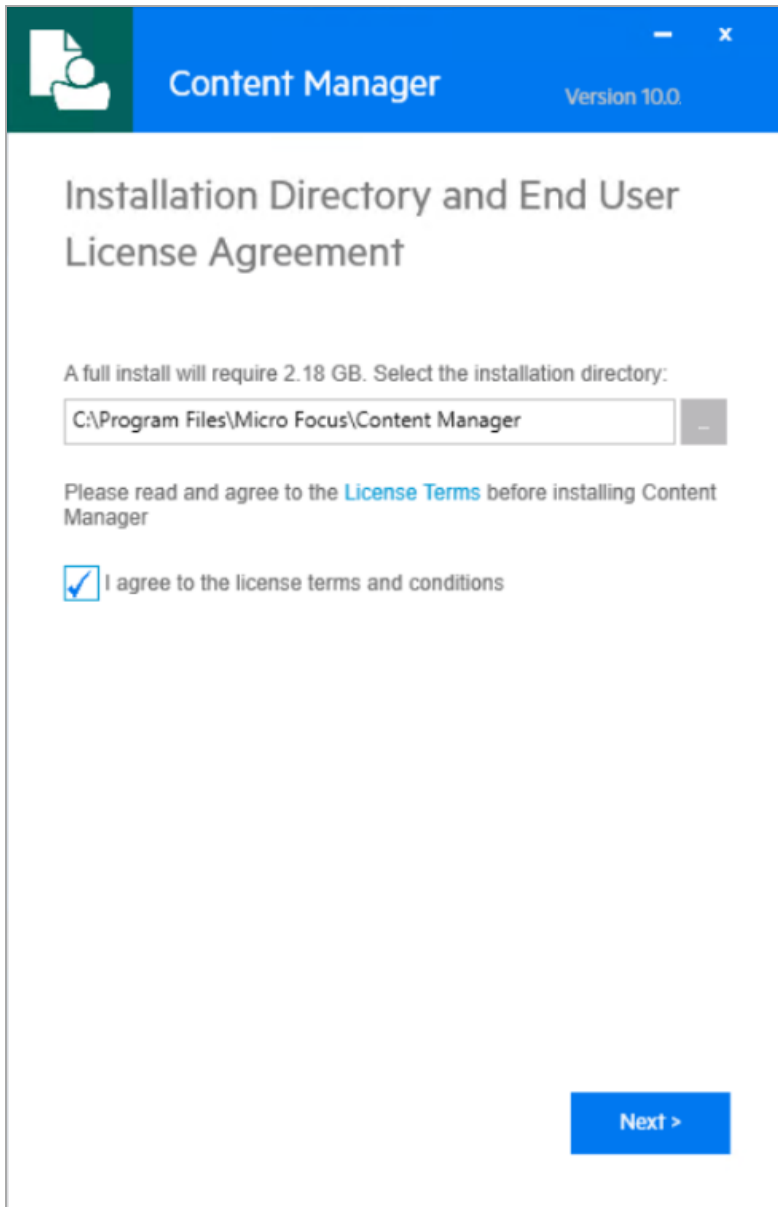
Content Manager

Version 10.0.

Installation Directory and End User License Agreement

A full install will require 2.18 GB. Select the installation directory:

C:\Program Files\Micro Focus\Content Manager

...

Please read and agree to the License Terms before installing Content Manager

I agree to the license terms and conditions

Next >